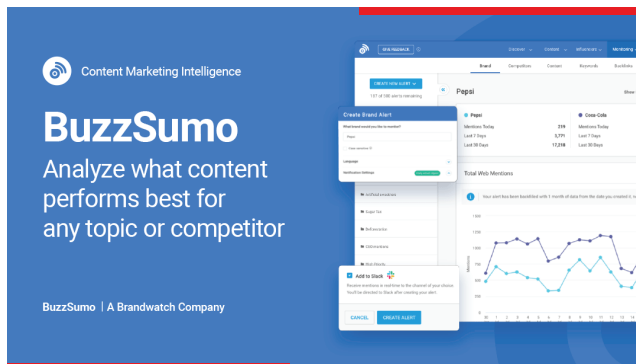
Content Marketing Intelligence

BuzzSumo

Analyze what content performs best for any topic or competitor

BuzzSumo | A Brandwatch Company

GIVE FEEDBACK

Discover Content Influencers Monitoring

Brand Competition Content Backlinks Backlinks

CREATE NEW ALERT

137 of 100 alerts remaining

Pepsi

Pepsi

Mentions Today 319

Last 7 Days 2,771

Last 30 Days 17,318

Coca-Cola

Mentions Today

Last 7 Days

Last 30 Days

Create Brand Alert

What brand would you like to monitor?

Pepsi

Language

Notification Settings

Total Web Mentions

Your alert has been backfilled with 1 month of data from the date you created it

Mentions

Add to Slack

Receive mentions as real-time to the channel of your choice. You'll be directed to Slack after creating your alert.

CANCEL

CREATE ALERT